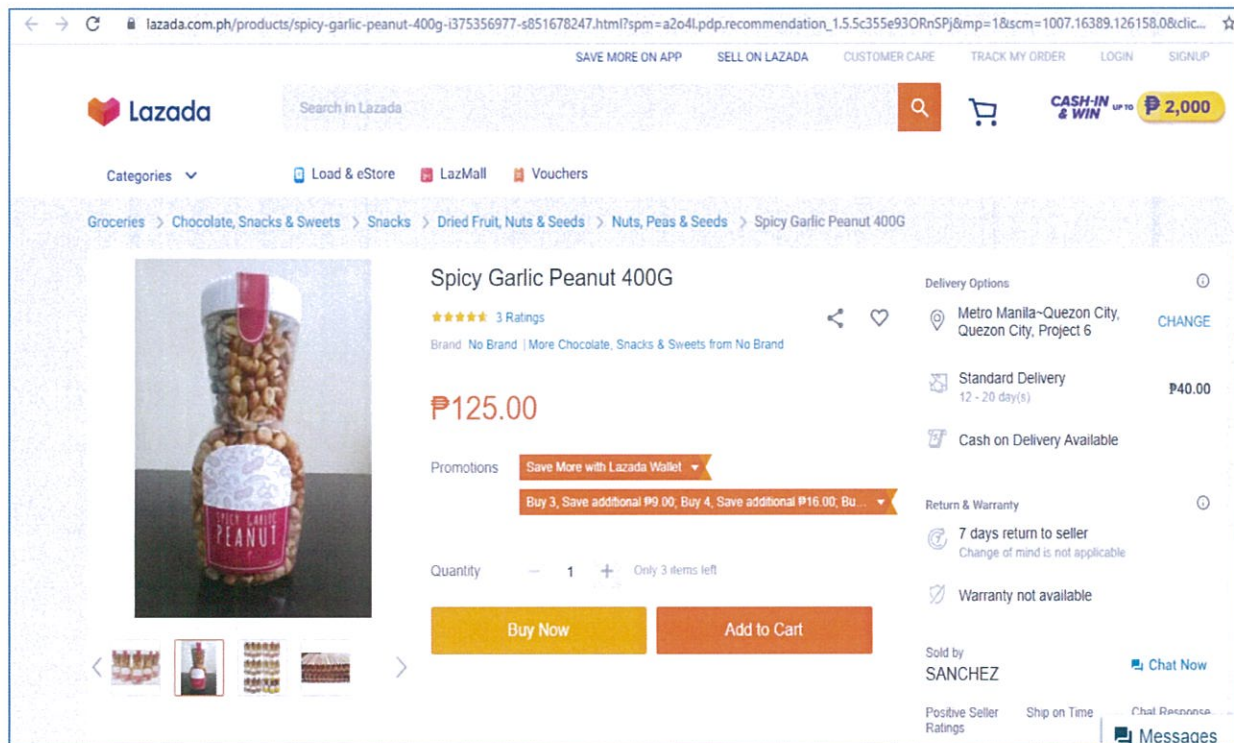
lazada.com.ph/products/spicy-garlic-peanut-400g-i375356977-s851678247.html?spm=a2o4l.pdp.recommendation_1.5.5c355e93ORnSPj&mp=1&scm=1007.16389.126158.0&clic...

SAVE MORE ON APP SELL ON LAZADA CUSTOMER CARE TRACK MY ORDER LOGIN SIGNUP

Lazada

Search in Lazada

CASH-IN & WIN UP TO ₱2,000

Categories

Load & eStore LazMall Vouchers

Groceries > Chocolate, Snacks & Sweets > Snacks > Dried Fruit, Nuts & Seeds > Nuts, Peas & Seeds > Spicy Garlic Peanut 400G

SPICY GARLIC PEANUT

Spicy Garlic Peanut 400G

3 Ratings

Brand No Brand | More Chocolate, Snacks & Sweets from No Brand

₱125.00

Promotions Save More with Lazada Wallet

Buy 3, Save additional ₱9.00; Buy 4, Save additional ₱16.00; Bu...

Quantity − 1 + Only 3 items left

Buy Now Add to Cart

Delivery Options

Metro Manila~Quezon City, Quezon City, Project 6 CHANGE

Standard Delivery 12 - 20 day(s) ₱40.00

Cash on Delivery Available

Return & Warranty

7 days return to seller
Change of mind is not applicable

Warranty not available

Sold by
SANCHEZ

Chat Now

Positive Seller Ratings Ship on Time Chat Response

Messages